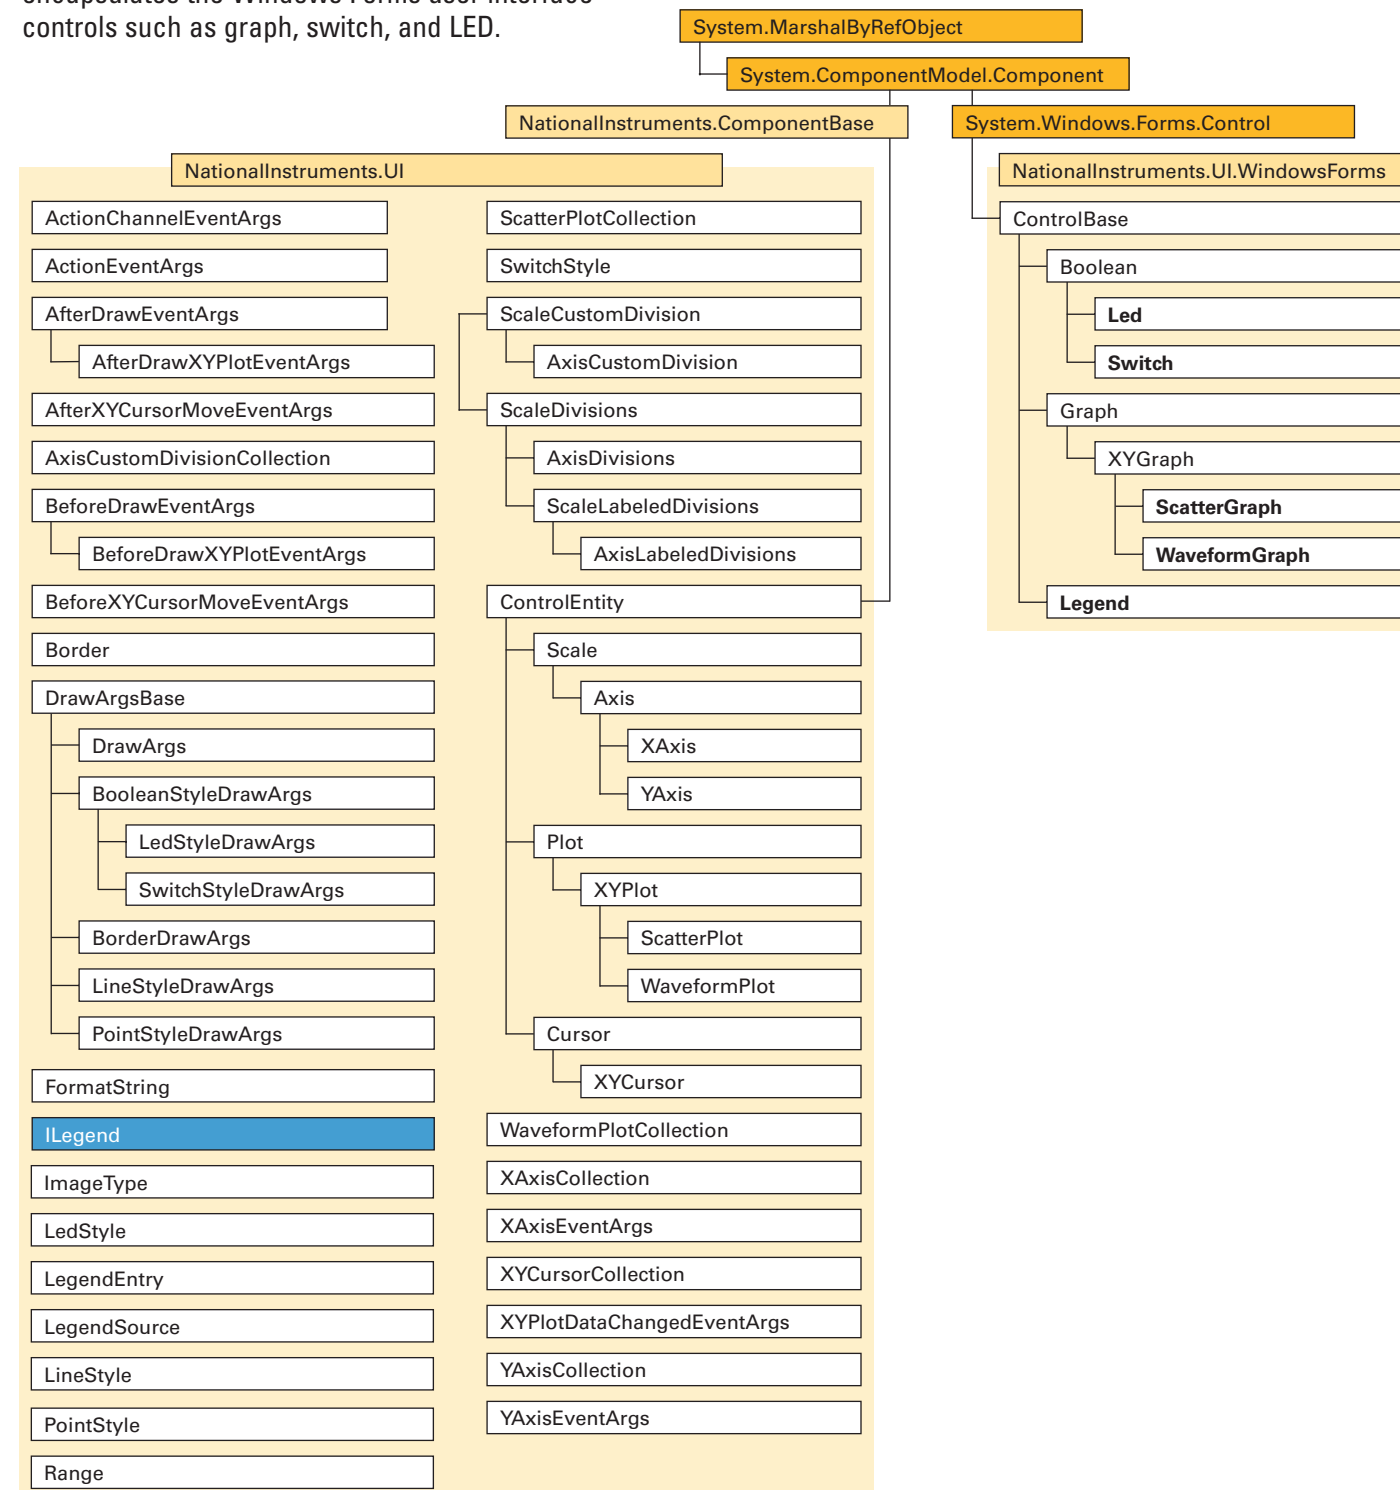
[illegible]
controls such as graph, switch, and LED.

System.MarshalByRefObject
System.ComponentModel.Component
NationalInstruments.ComponentBase
System.Windows.Forms.Control
NationalInstruments.UI
NationalInstruments.UI.WindowsForms

ActionChannelEventArgs
ActionEventArgs
AfterDrawEventArgs
AfterDrawXYPlotEventArgs
AfterXYCursorMoveEventArgs
AxisCustomDivisionCollection
BeforeDrawEventArgs
BeforeDrawXYPlotEventArgs
BeforeXYCursorMoveEventArgs
Border
DrawArgsBase
DrawArgs
BooleanStyleDrawArgs
LedStyleDrawArgs
SwitchStyleDrawArgs
BorderDrawArgs
LineStyleDrawArgs
PointStyleDrawArgs
FormatString
ILegend
ImageType
LedStyle
LegendEntry
LegendSource
LineStyle
PointStyle
Range

ScatterPlotCollection
SwitchStyle
ScaleCustomDivision
AxisCustomDivision
ScaleDivisions
AxisDivisions
ScaleLabeledDivisions
AxisLabeledDivisions
ControlEntity
Scale
Axis
XAxis
YAxis
Plot
XYPlot
ScatterPlot
WaveformPlot
Cursor
XYCursor
WaveformPlotCollection
XAxisCollection
XAxisEventArgs
XYCursorCollection
XYPlotDataChangedEventArgs
YAxisCollection
YAxisEventArgs

ControlBase
Boolean
Led
Switch
Graph
XYGraph
ScatterGraph
WaveformGraph
Legend